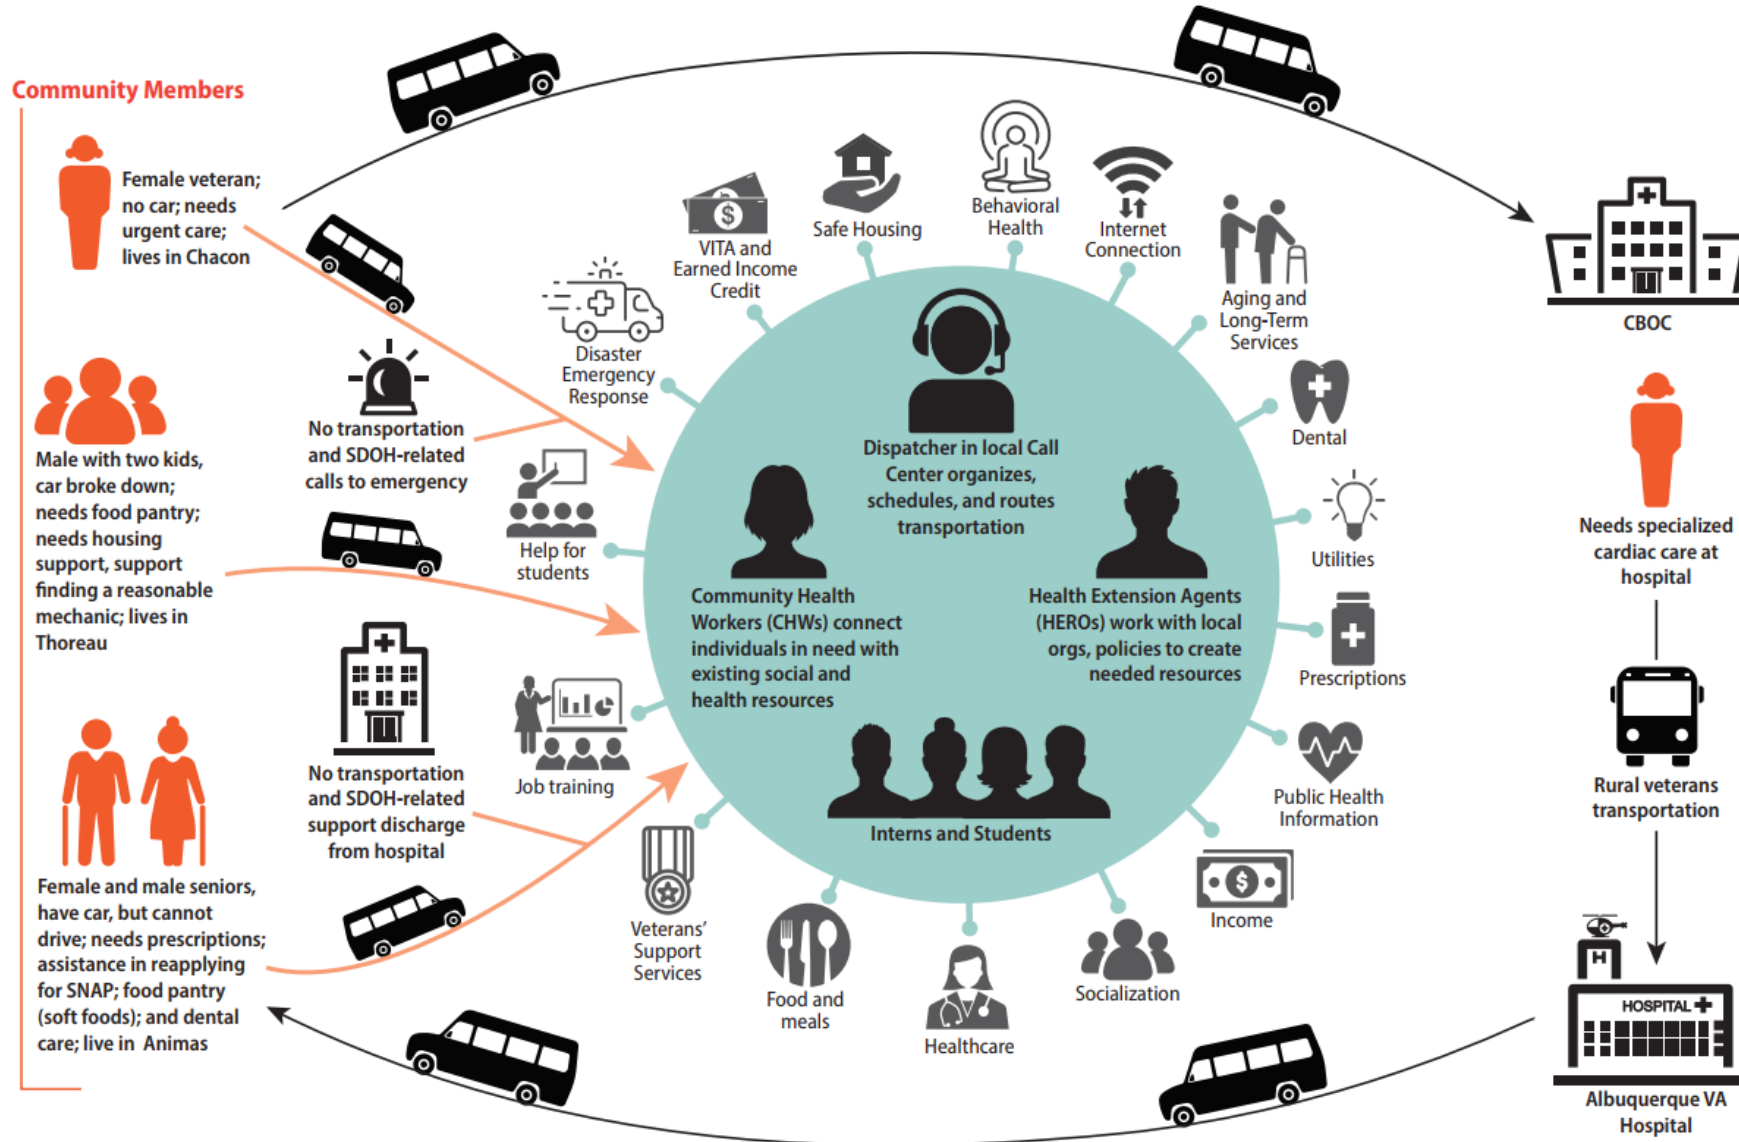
Community Members

Female veteran; no car; needs urgent care; lives in Chacon

Male with two kids, car broke down; needs food pantry; needs housing support, support finding a reasonable mechanic; lives in Thoreau

Female and male seniors, have car, but cannot drive; needs prescriptions; assistance in reapplying for SNAP; food pantry (soft foods); and dental care; live in Animas

No transportation and SDOH-related calls to emergency

No transportation and SDOH-related support discharge from hospital

Disaster Emergency Response

VITA and Earned Income Credit

Safe Housing

Behavioral Health

Internet Connection

Aging and Long-Term Services

Dental

Utilities

Prescriptions

Public Health Information

Income

Socialization

Healthcare

Food and meals

Veterans' Support Services

Job training

Help for students

Dispatcher in local Call Center organizes, schedules, and routes transportation

Community Health Workers (CHWs) connect individuals in need with existing social and health resources

Health Extension Agents (HEROs) work with local orgs, policies to create needed resources

Interns and Students

CBOC

Needs specialized cardiac care at hospital

Rural veterans transportation

H

HOSPITAL

Albuquerque VA Hospital